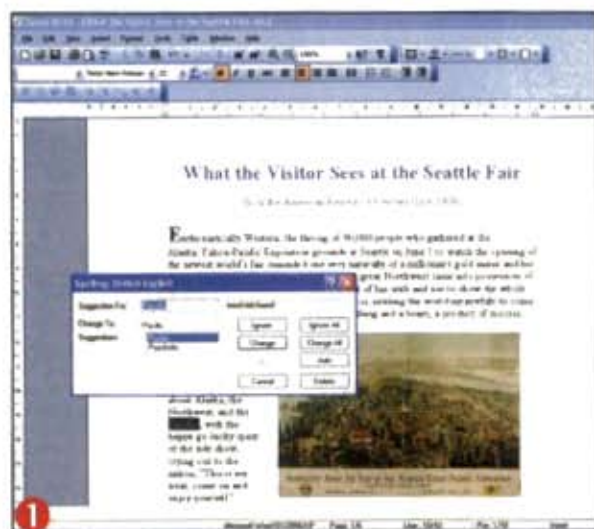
What the Visitor Sees at the Seattle Fair

Enthusiastically Western, the throng of 90,000 people who gathered at the Alaska-Yukon-Pacific Exposition grounds at Seattle on June 1 to watch the opening of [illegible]

Spelling: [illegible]

Suggestion For: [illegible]

Change To: Pacific

Suggestions: Pacific

Ignore

Ignore All

Change

Change All

Add

Cancel

Delete

about Alaska, the Northwest, and the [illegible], with the happy-go-lucky spirit of the side shows crying out to the visitor, "This is our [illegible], come on and enjoy yourself."

Page 1/6